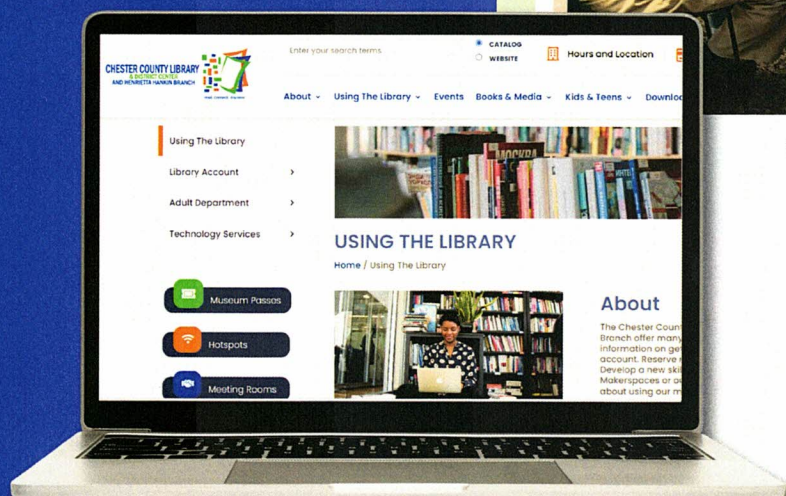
CHESTER COUNTY LIBRARY & DISTRICT CENTER AND HENRIETTA HANKIN BRANCH

Enter your search terms

CATALOG
WEBSITE

Hours and Location

About ⌄ Using The Library ⌄ Events Books & Media ⌄ Kids & Teens ⌄ Downlo

Using The Library
Library Account ›
Adult Department ›
Technology Services ›

USING THE LIBRARY
Home / Using The Library

Museum Passes
Hotspots
Meeting Rooms

About
The Chester Coun
Branch offer many
information on get
account. Reserve
Develop a new skil
Makerspaces or a
about using our m